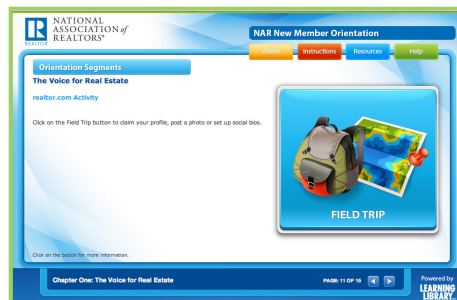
R
REALTOR®
NATIONAL ASSOCIATION of REALTORS®

NAR New Member Orientation

About
Instructions
Resources
Help

Orientation Segments

The Voice for Real Estate

realtor.com Activity

Click on the Field Trip button to claim your profile, post a photo or set up social bios.

FIELD TRIP

Click on the button for more information.

Chapter One: The Voice for Real Estate

PAGE: 11 OF 15

Powered by
LEARNING LIBRARY